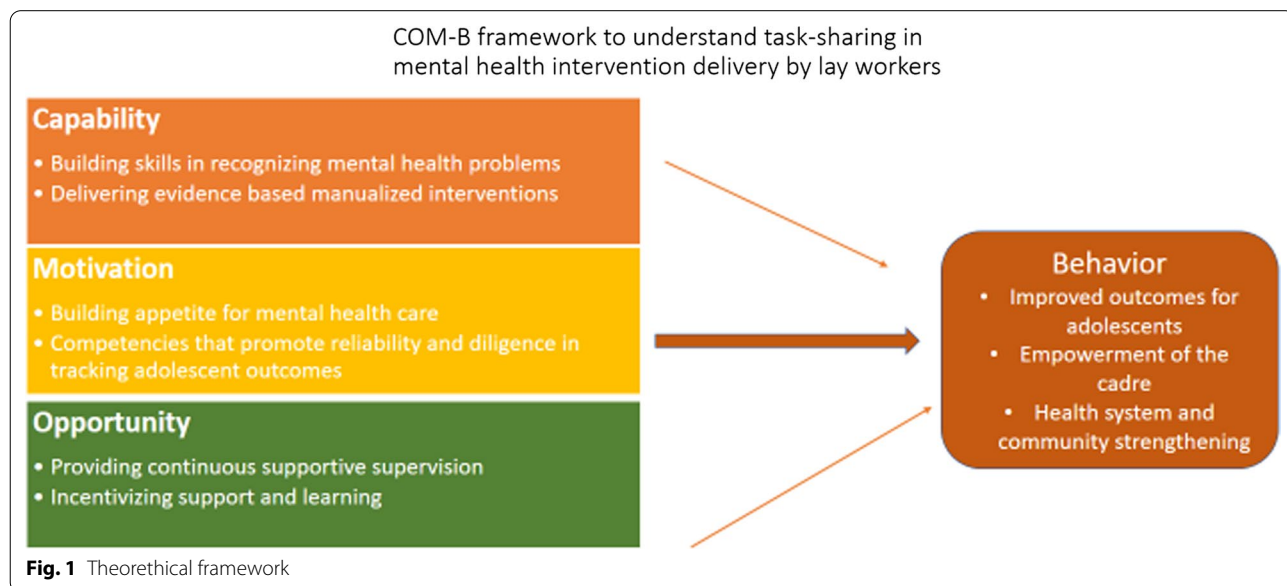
COM-B framework to understand task-sharing in mental health intervention delivery by lay workers

**Capability**
• Building skills in recognizing mental health problems
• Delivering evidence based manualized interventions

**Motivation**
• Building appetite for mental health care
• Competencies that promote reliability and diligence in tracking adolescent outcomes

**Opportunity**
• Providing continuous supportive supervision
• Incentivizing support and learning

Behavior
• Improved outcomes for adolescents
• Empowerment of the cadre
• Health system and community strengthening

**Fig. 1** Theorethical framework